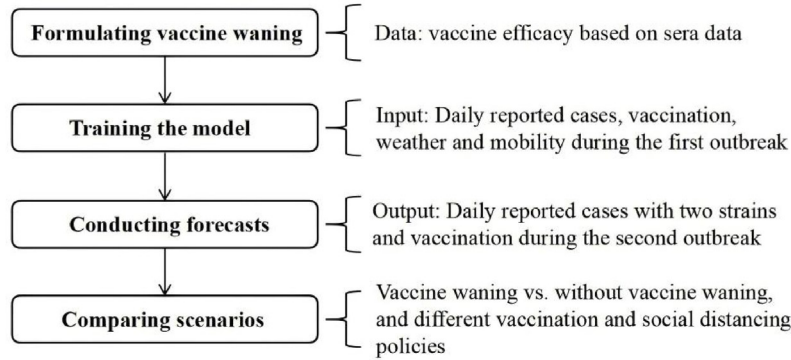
Formulating vaccine waning

Data: vaccine efficacy based on sera data

Training the model

Input: Daily reported cases, vaccination, weather and mobility during the first outbreak

Conducting forecasts

Output: Daily reported cases with two strains and vaccination during the second outbreak

Comparing scenarios

Vaccine waning vs. without vaccine waning, and different vaccination and social distancing policies